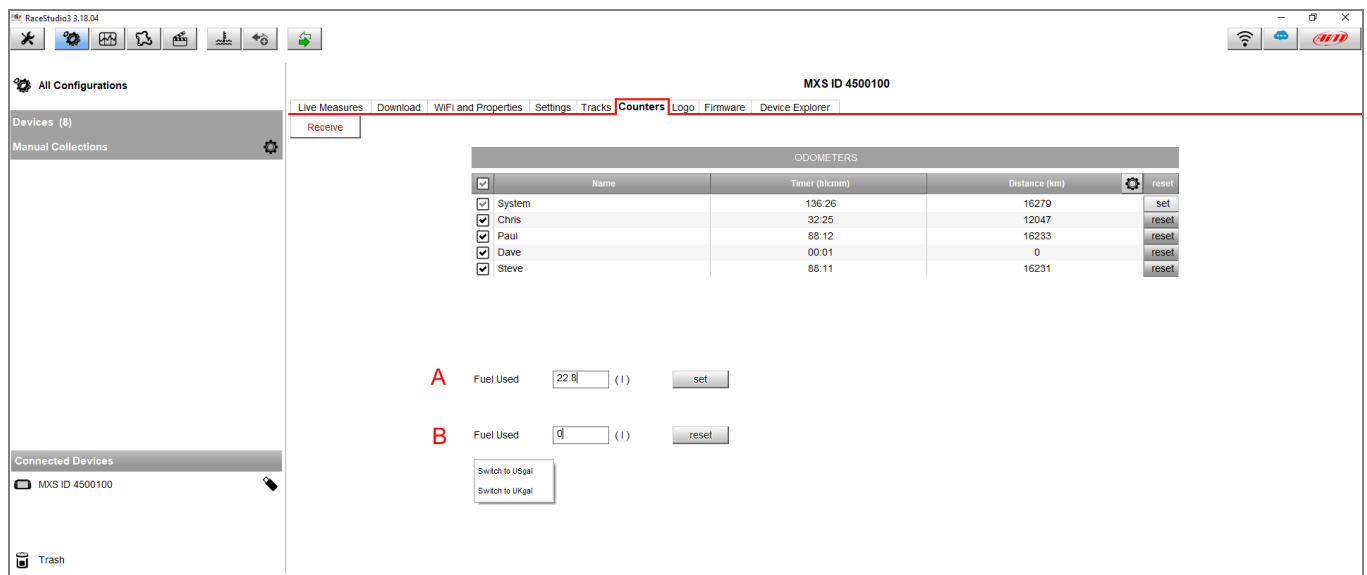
RaceStudio3 3.18.04

All Configurations

Devices (8)
Manual Collections

MXS ID 4500100

Live Measures | Download | WiFi and Properties | Settings | Tracks | Counters | Logo | Firmware | Device Explorer

Receive

ODOMETERS

| | Name | Timer (hh:mm) | Distance (km) | reset |
|---|---|---|---|---|
| | System | 136:26 | 16279 | set |
| | Chris | 32:25 | 12047 | reset |
| | Paul | 88:12 | 16233 | reset |
| | Dave | 00:01 | 0 | reset |
| | Steve | 88:11 | 16231 | reset |

A Fuel Used 22.8 ( l ) set

B Fuel Used 0 ( l ) reset

Switch to USgal
Switch to UKgal

Connected Devices
MXS ID 4500100

Trash